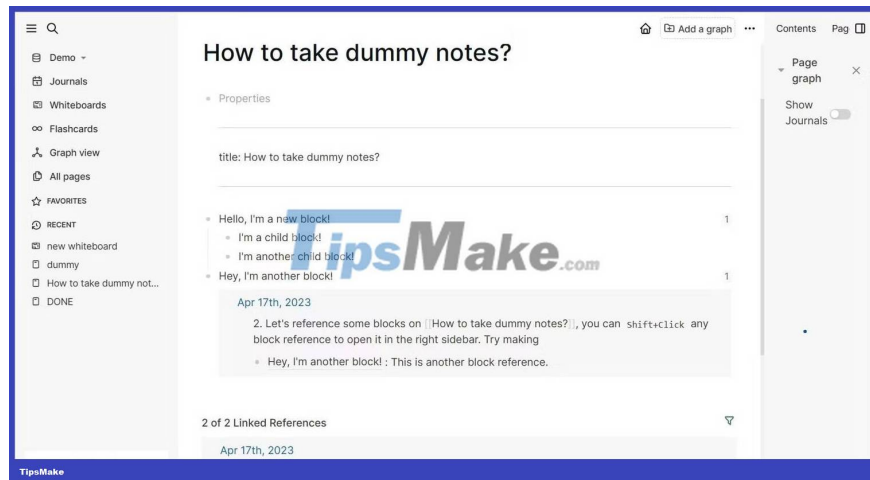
Demo
Journals
Whiteboards
Flashcards
Graph view
All pages
FAVORITES
RECENT
new whiteboard
dummy
How to take dummy not...
DONE

Add a graph ··· Contents Pag

How to take dummy notes?

Properties

title: How to take dummy notes?

Hello, I'm a new block! 1
I'm a child block!
I'm another child block!
Hey, I'm another block! 1

Apr 17th, 2023
2. Let's reference some blocks on [[How to take dummy notes?]], you can Shift+Click any block reference to open it in the right sidebar. Try making
Hey, I'm another block! : This is another block reference.

2 of 2 Linked References
Apr 17th, 2023

Page graph
Show Journals

TipsMake.com

TipsMake